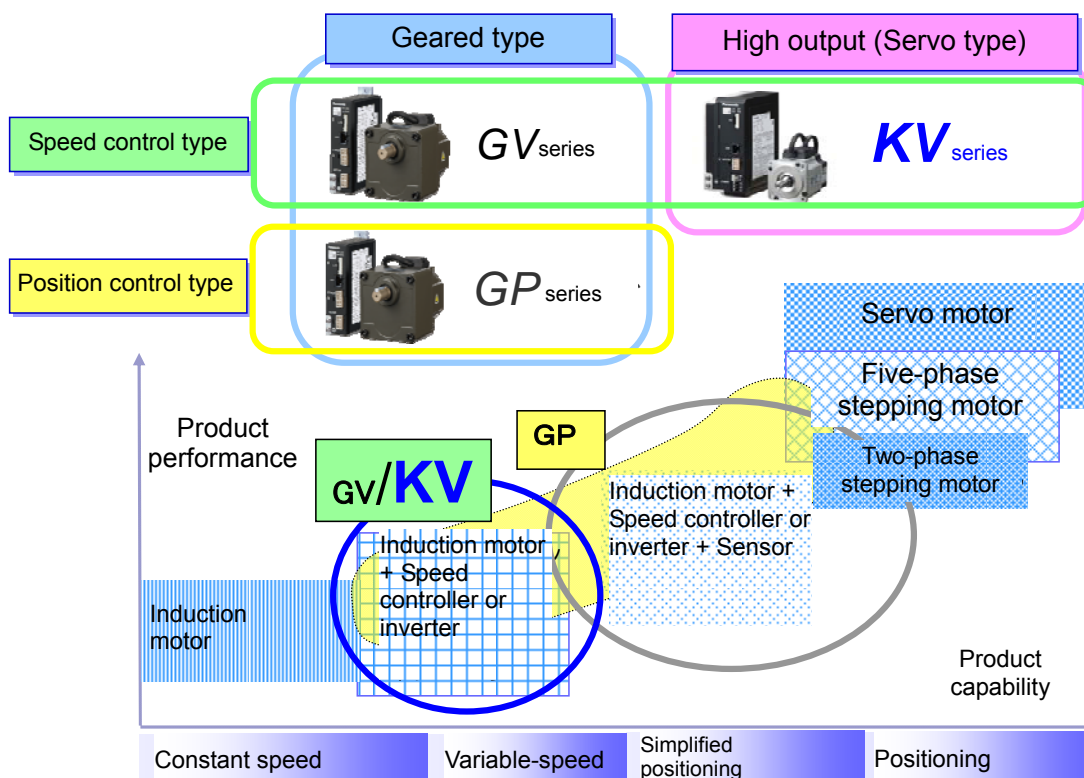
Geared type

High output (Servo type)

Speed control type

GV series

KV series

Position control type

GP series

Servo motor

Five-phase stepping motor

Two-phase stepping motor

Product performance

GP

GV/KV

Induction motor + Speed controller or inverter + Sensor

Induction motor + Speed controller or inverter

Induction motor

Product capability

Constant speed

Variable-speed

Simplified positioning

Positioning